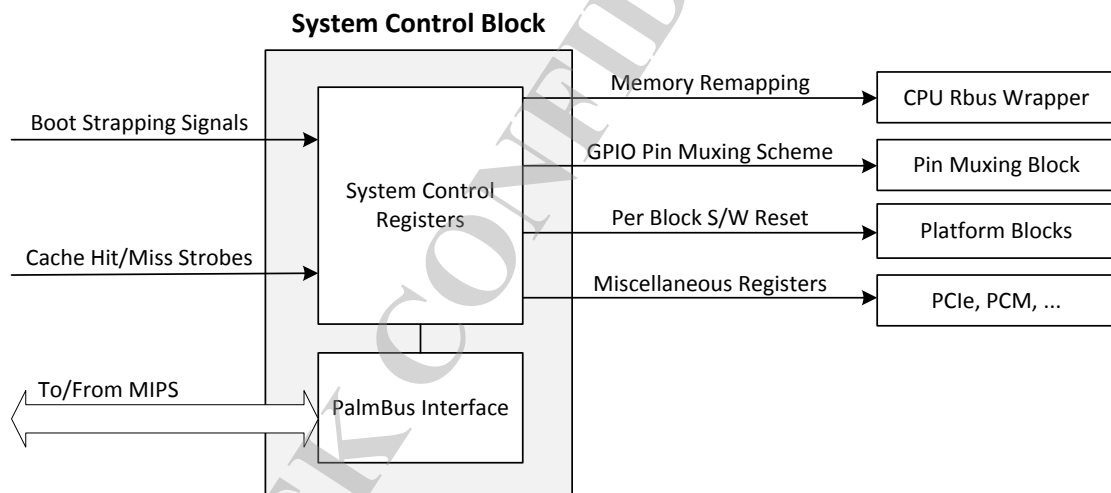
System Control Block

Boot Strapping Signals

Cache Hit/Miss Strobes

To/From MIPS

System Control Registers

PalmBus Interface

Memory Remapping

GPIO Pin Muxing Scheme

Per Block S/W Reset

Miscellaneous Registers

CPU Rbus Wrapper

Pin Muxing Block

Platform Blocks

PCIe, PCM, ...

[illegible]K CONFID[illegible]